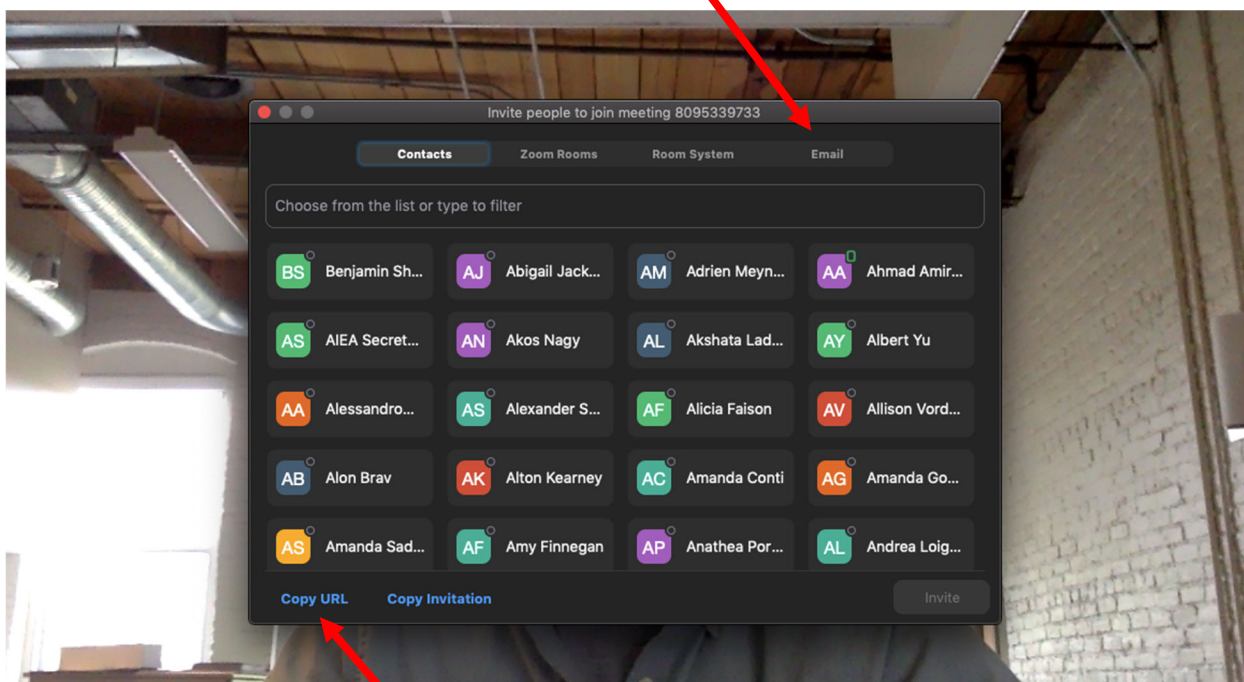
Invite people to join meeting 8095339733

Contacts Zoom Rooms Room System Email

Choose from the list or type to filter

BS Benjamin Sh...
AJ Abigail Jack...
AM Adrien Meyn...
AA Ahmad Amir...
AS AIEA Secret...
AN Akos Nagy
AL Akshata Lad...
AY Albert Yu
AA Alessandro...
AS Alexander S...
AF Alicia Faison
AV Allison Vord...
AB Alon Brav
AK Alton Kearney
AC Amanda Conti
AG Amanda Go...
AS Amanda Sad...
AF Amy Finnegan
AP Anathea Por...
AL Andrea Loig...

Copy URL Copy Invitation Invite